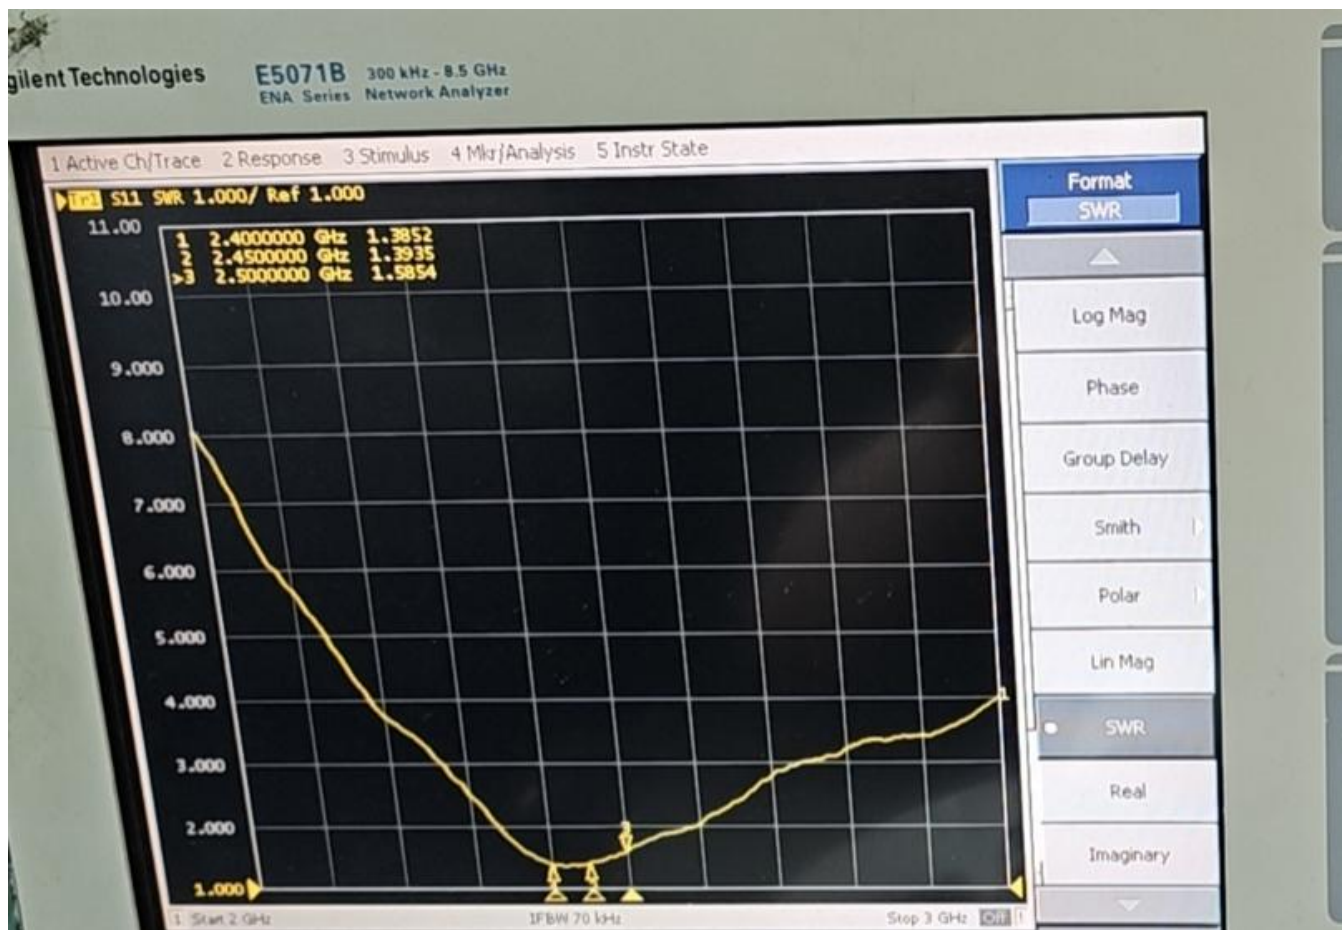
gilent Technologies E5071B 300 kHz - 8.5 GHz
ENA Series Network Analyzer

1 Active Ch/Trace 2 Response 3 Stimulus 4 Mkr/Analysis 5 Instr State

Tr1 S11 SWR 1.000/ Ref 1.000

1 2.4000000 GHz 1.3852
2 2.4500000 GHz 1.3935
>3 2.5000000 GHz 1.5854

11.00
10.00
9.000
8.000
7.000
6.000
5.000
4.000
3.000
2.000
1.000

1 Start 2 GHz IFBW 70 kHz Stop 3 GHz Off

Format
SWR
Log Mag
Phase
Group Delay
Smith
Polar
Lin Mag
SWR
Real
Imaginary